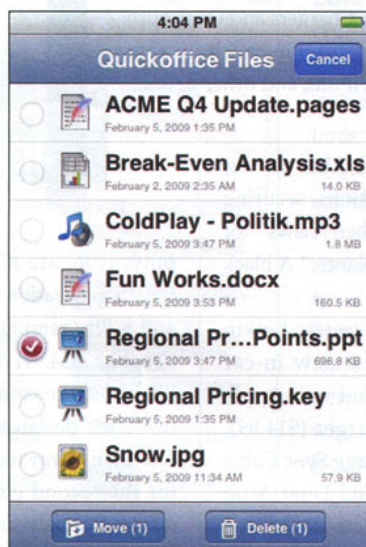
4:04 PM

Quickoffice Files

Cancel

ACME Q4 Update.pages
February 5, 2009 1:35 PM

Break-Even Analysis.xls
February 2, 2009 2:35 AM 14.0 KB

ColdPlay - Politik.mp3
February 5, 2009 3:47 PM 1.8 MB

Fun Works.docx
February 5, 2009 3:53 PM 160.5 KB

Regional Pr…Points.ppt
February 5, 2009 3:47 PM 696.8 KB

Regional Pricing.key
February 5, 2009 1:35 PM

Snow.jpg
February 5, 2009 11:34 AM 57.9 KB

Move (1)

Delete (1)